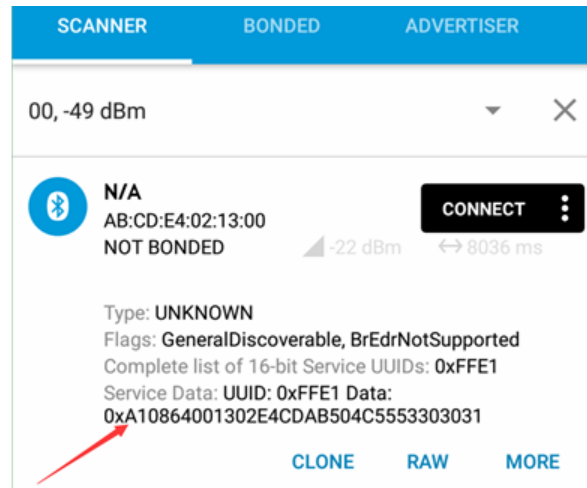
SCANNER BONDED ADVERTISER

00, -49 dBm

N/A
AB:CD:E4:02:13:00
NOT BONDED -22 dBm ↔ 8036 ms

CONNECT

Type: UNKNOWN
Flags: GeneralDiscoverable, BrEdrNotSupported
Complete list of 16-bit Service UUIDs: 0xFFE1
Service Data: UUID: 0xFFE1 Data: 0xA10864001302E4CDAB504C5553303031

CLONE RAW MORE